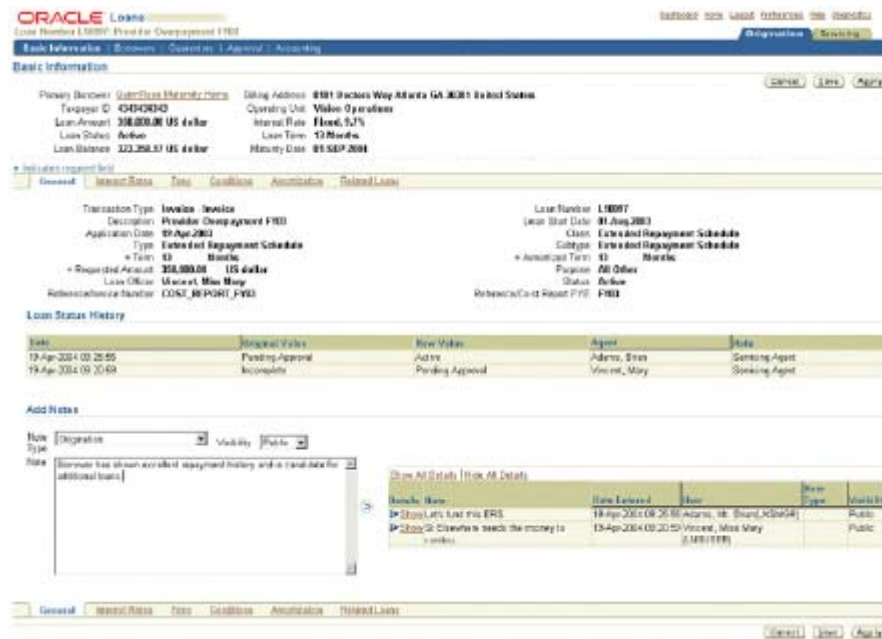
ORACLE Loans
Loan Number L10097: Provider Overpayment FY03

Dashboard Home Logout Preferences Help Diagnostics

Origination Servicing

Basic Information | Borrowers | Guarantors | Approval | Accounting

Basic Information

Cancel Save Apply

Primary Borrower Quiet Rock Maternity Home
Taxpayer ID 434343434343
Loan Amount 350,000.00 US dollar
Loan Status Active
Loan Balance 323,358.17 US dollar

Billing Address 0101 Doctors Way Atlanta GA 30301 United States
Operating Unit Video Operations
Interest Rate Fixed, 5.1%
Loan Term 13 Months
Maturity Date 01-SEP-2004

* Indicates required field

General | Interest Rates | Fees | Conditions | Amortization | Related Loans

Transaction Type Invoice - Invoice
Description Provider Overpayment FY03
Application Date 19-Apr-2003
Type Extended Repayment Schedule
* Term 13 Months
* Requested Amount 350,000.00 US dollar
Loan Officer Vincent, Miss Mary
Reference/Invoice Number COST_REPORT_FY03

Loan Number L10097
Loan Start Date 01-Aug-2003
Class Extended Repayment Schedule
Subtype Extended Repayment Schedule
* Amortized Term 13 Months
Purpose All Other
Status Active
Reference/Cost Report FYE FY03

Loan Status History

| Date | Original Value | New Value | Agent | Role |
|---|---|---|---|---|
| 19-Apr-2004 09:26:55 | Pending Approval | Active | Adams, Brian | Servicing Agent |
| 19-Apr-2004 09:20:59 | Incomplete | Pending Approval | Vincent, Mary | Servicing Agent |

Add Notes

Note Type Origination
Visibility Public

Note Borrower has shown excellent repayment history and is candidate for additional loans.

Show All Details | Hide All Details

| Details | Note | Date Entered | User | Note Type | Visibility |
|---|---|---|---|---|---|
| Show | Let's fund this ERS. | 19-Apr-2004 09:26:55 | Adams, Mr. Brian(LKBAKER) | | Public |
| Show | St Elsewhere needs the money to ... | 19-Apr-2004 09:20:59 | Vincent, Miss Mary (LNSUSER) | | Public |

General | Interest Rates | Fees | Conditions | Amortization | Related Loans

Cancel Save Apply